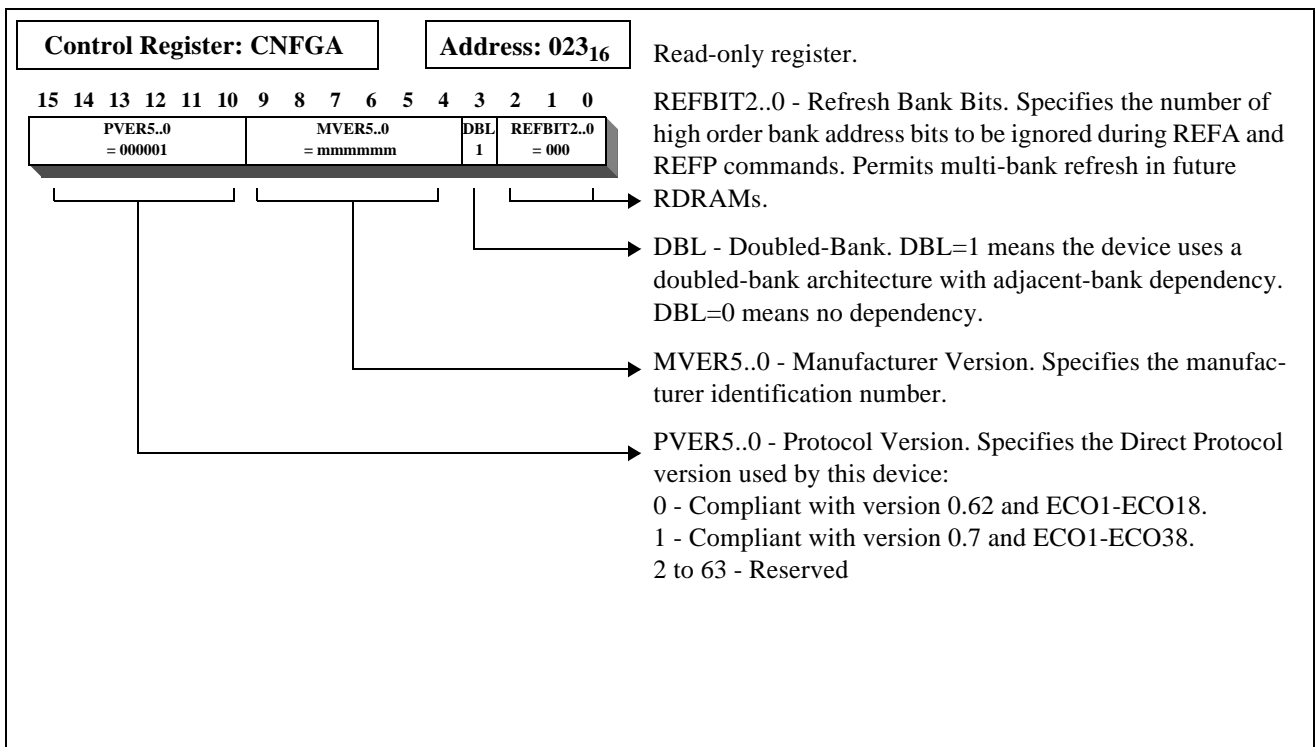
Control Register: CNFGA

Address: $023_{16}$

15 14 13 12 11 10 9 8 7 6 5 4 3 2 1 0

PVER5..0 = 000001

MVER5..0 = mmmmmm

DBL 1

REFBIT2..0 = 000

Read-only register.

REFBIT2..0 - Refresh Bank Bits. Specifies the number of high order bank address bits to be ignored during REFA and REFP commands. Permits multi-bank refresh in future RDRAMs.

DBL - Doubled-Bank. DBL=1 means the device uses a doubled-bank architecture with adjacent-bank dependency. DBL=0 means no dependency.

MVER5..0 - Manufacturer Version. Specifies the manufacturer identification number.

PVER5..0 - Protocol Version. Specifies the Direct Protocol version used by this device:
0 - Compliant with version 0.62 and ECO1-ECO18.
1 - Compliant with version 0.7 and ECO1-ECO38.
2 to 63 - Reserved